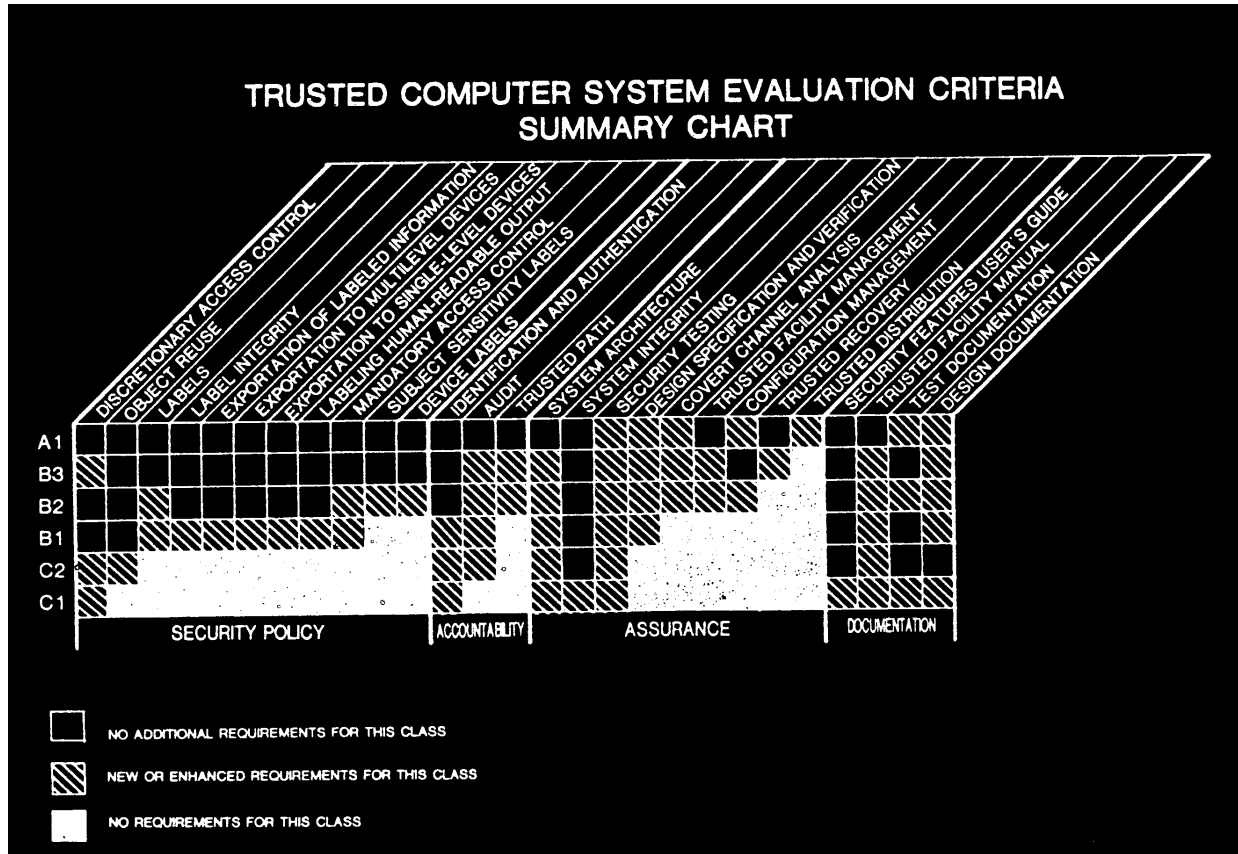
TRUSTED COMPUTER SYSTEM EVALUATION CRITERIA
SUMMARY CHART

DISCRETIONARY ACCESS CONTROL
OBJECT REUSE
LABELS
LABEL INTEGRITY
EXPORTATION OF LABELED INFORMATION
EXPORTATION TO MULTILEVEL DEVICES
EXPORTATION TO SINGLE-LEVEL DEVICES
LABELING HUMAN-READABLE OUTPUT
MANDATORY ACCESS CONTROL
SUBJECT SENSITIVITY LABELS
DEVICE LABELS
IDENTIFICATION AND AUTHENTICATION
AUDIT
TRUSTED PATH
SYSTEM ARCHITECTURE
SYSTEM INTEGRITY
SECURITY TESTING
DESIGN SPECIFICATION AND VERIFICATION
COVERT CHANNEL ANALYSIS
TRUSTED FACILITY MANAGEMENT
CONFIGURATION MANAGEMENT
TRUSTED RECOVERY
TRUSTED DISTRIBUTION
SECURITY FEATURES USER'S GUIDE
TRUSTED FACILITY MANUAL
TEST DOCUMENTATION
DESIGN DOCUMENTATION

A1
B3
B2
B1
C2
C1

SECURITY POLICY
ACCOUNTABILITY
ASSURANCE
DOCUMENTATION

NO ADDITIONAL REQUIREMENTS FOR THIS CLASS

NEW OR ENHANCED REQUIREMENTS FOR THIS CLASS

NO REQUIREMENTS FOR THIS CLASS